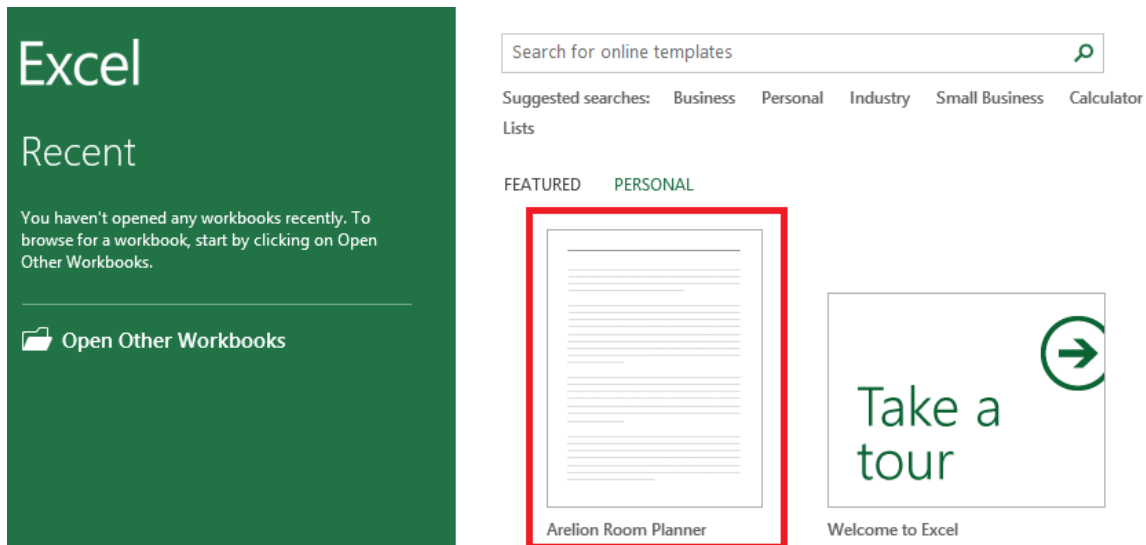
Excel

Recent

You haven't opened any workbooks recently. To browse for a workbook, start by clicking on Open Other Workbooks.

Open Other Workbooks

Search for online templates

Suggested searches: Business Personal Industry Small Business Calculator Lists

FEATURED PERSONAL

Arelion Room Planner

Take a tour

Welcome to Excel